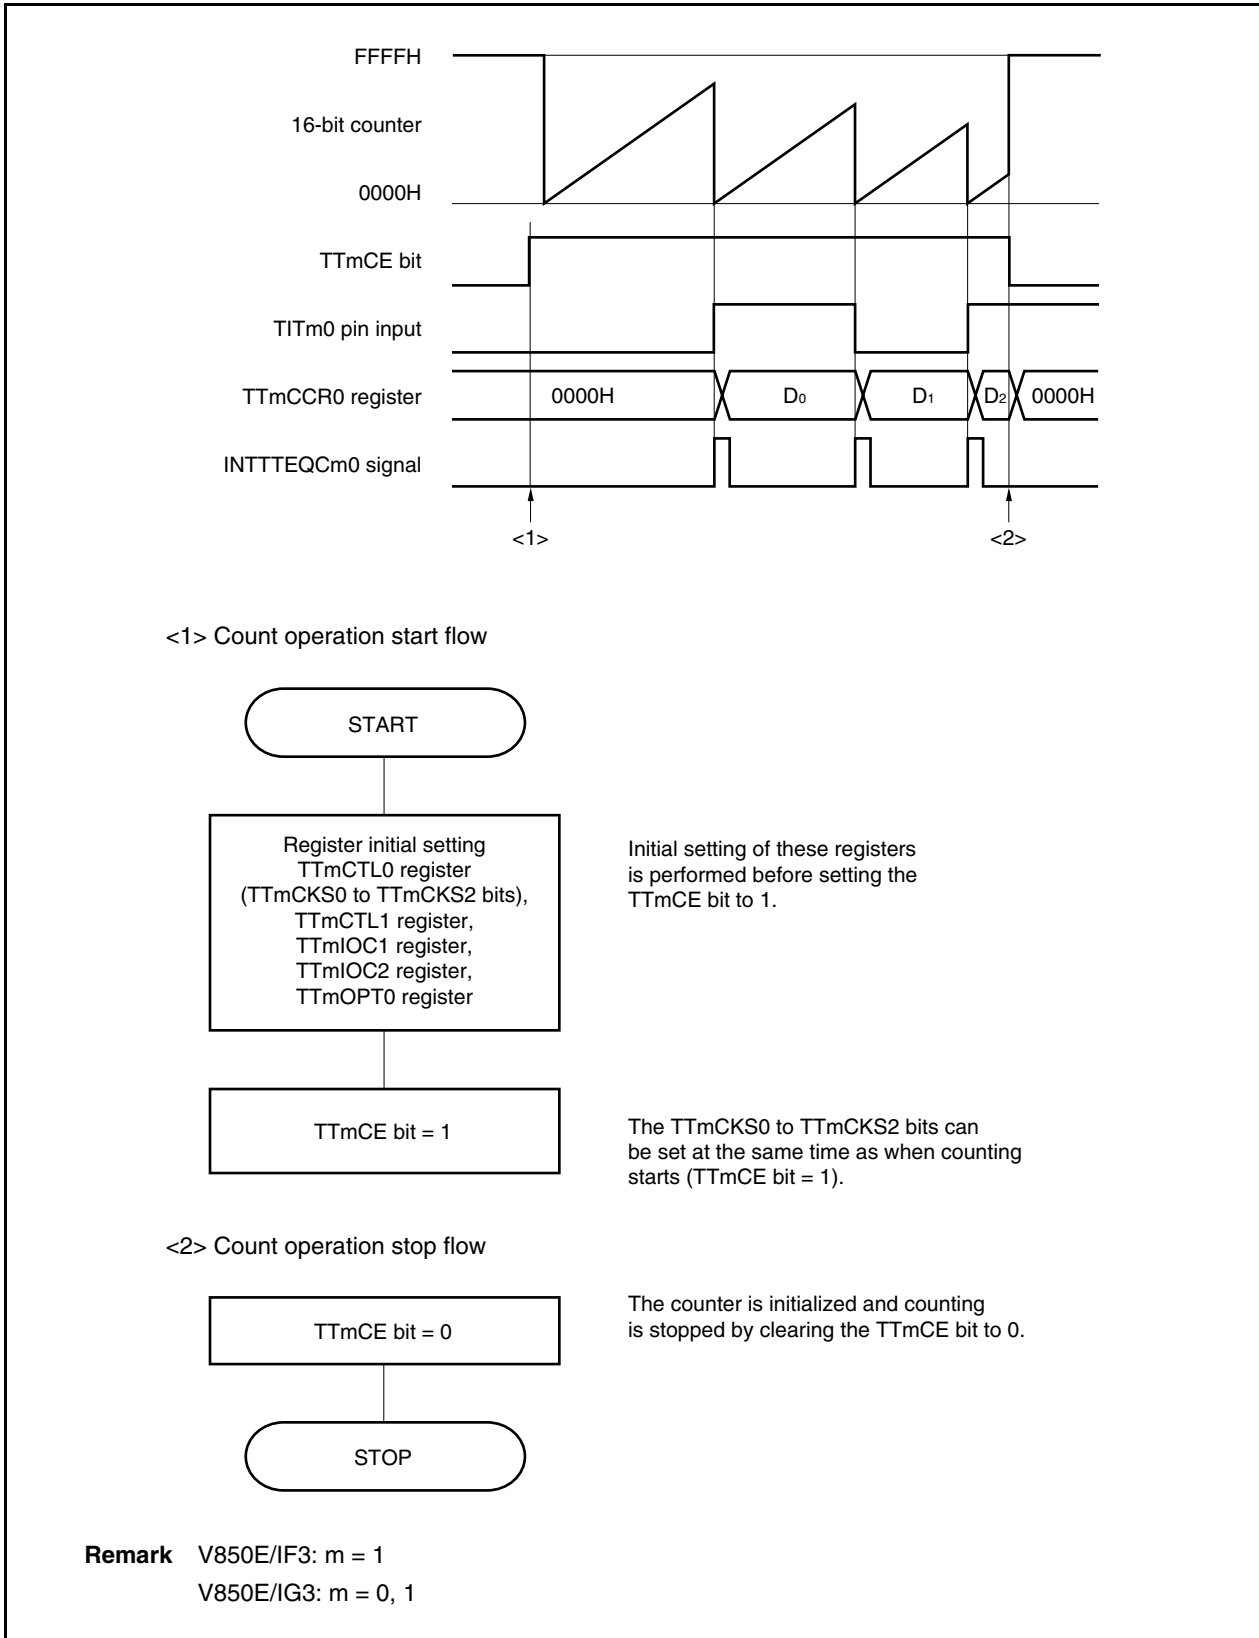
FFFFH

16-bit counter

0000H

TTmCE bit

TITm0 pin input

TTmCCR0 register

0000H $D_0$ $D_1$ $D_2$ 0000H

INTTTEQCm0 signal

<1>

<2>

<1> Count operation start flow

START

Register initial setting
TTmCTL0 register
(TTmCKS0 to TTmCKS2 bits),
TTmCTL1 register,
TTmIOC1 register,
TTmIOC2 register,
TTmOPT0 register

Initial setting of these registers is performed before setting the TTmCE bit to 1.

TTmCE bit = 1

The TTmCKS0 to TTmCKS2 bits can be set at the same time as when counting starts (TTmCE bit = 1).

<2> Count operation stop flow

TTmCE bit = 0

The counter is initialized and counting is stopped by clearing the TTmCE bit to 0.

STOP

Remark V850E/IF3: m = 1
V850E/IG3: m = 0, 1